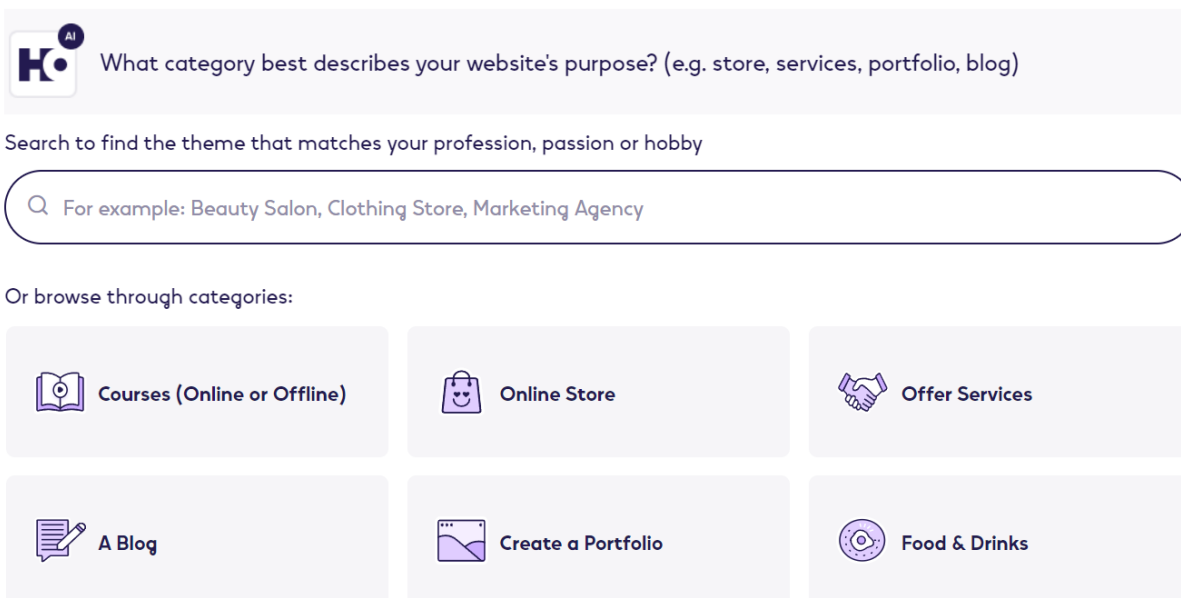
AI

What category best describes your website's purpose? (e.g. store, services, portfolio, blog)

Search to find the theme that matches your profession, passion or hobby

For example: Beauty Salon, Clothing Store, Marketing Agency

Or browse through categories:

Courses (Online or Offline)

Online Store

Offer Services

A Blog

Create a Portfolio

Food & Drinks